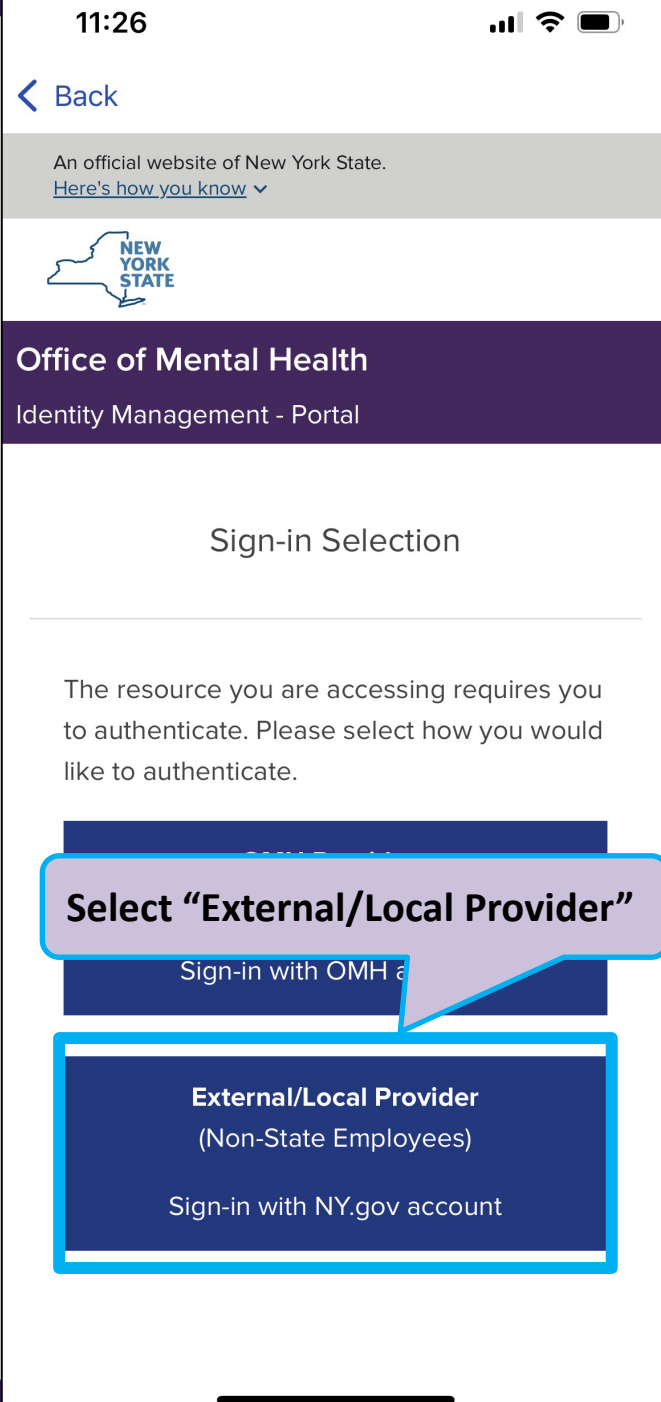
11:26

Back

An official website of New York State.
Here's how you know

NEW YORK STATE

Office of Mental Health
Identity Management - Portal

Sign-in Selection

The resource you are accessing requires you to authenticate. Please select how you would like to authenticate.

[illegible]

Select "External/Local Provider"

Sign-in with OMH a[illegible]

External/Local Provider
(Non-State Employees)

Sign-in with NY.gov account